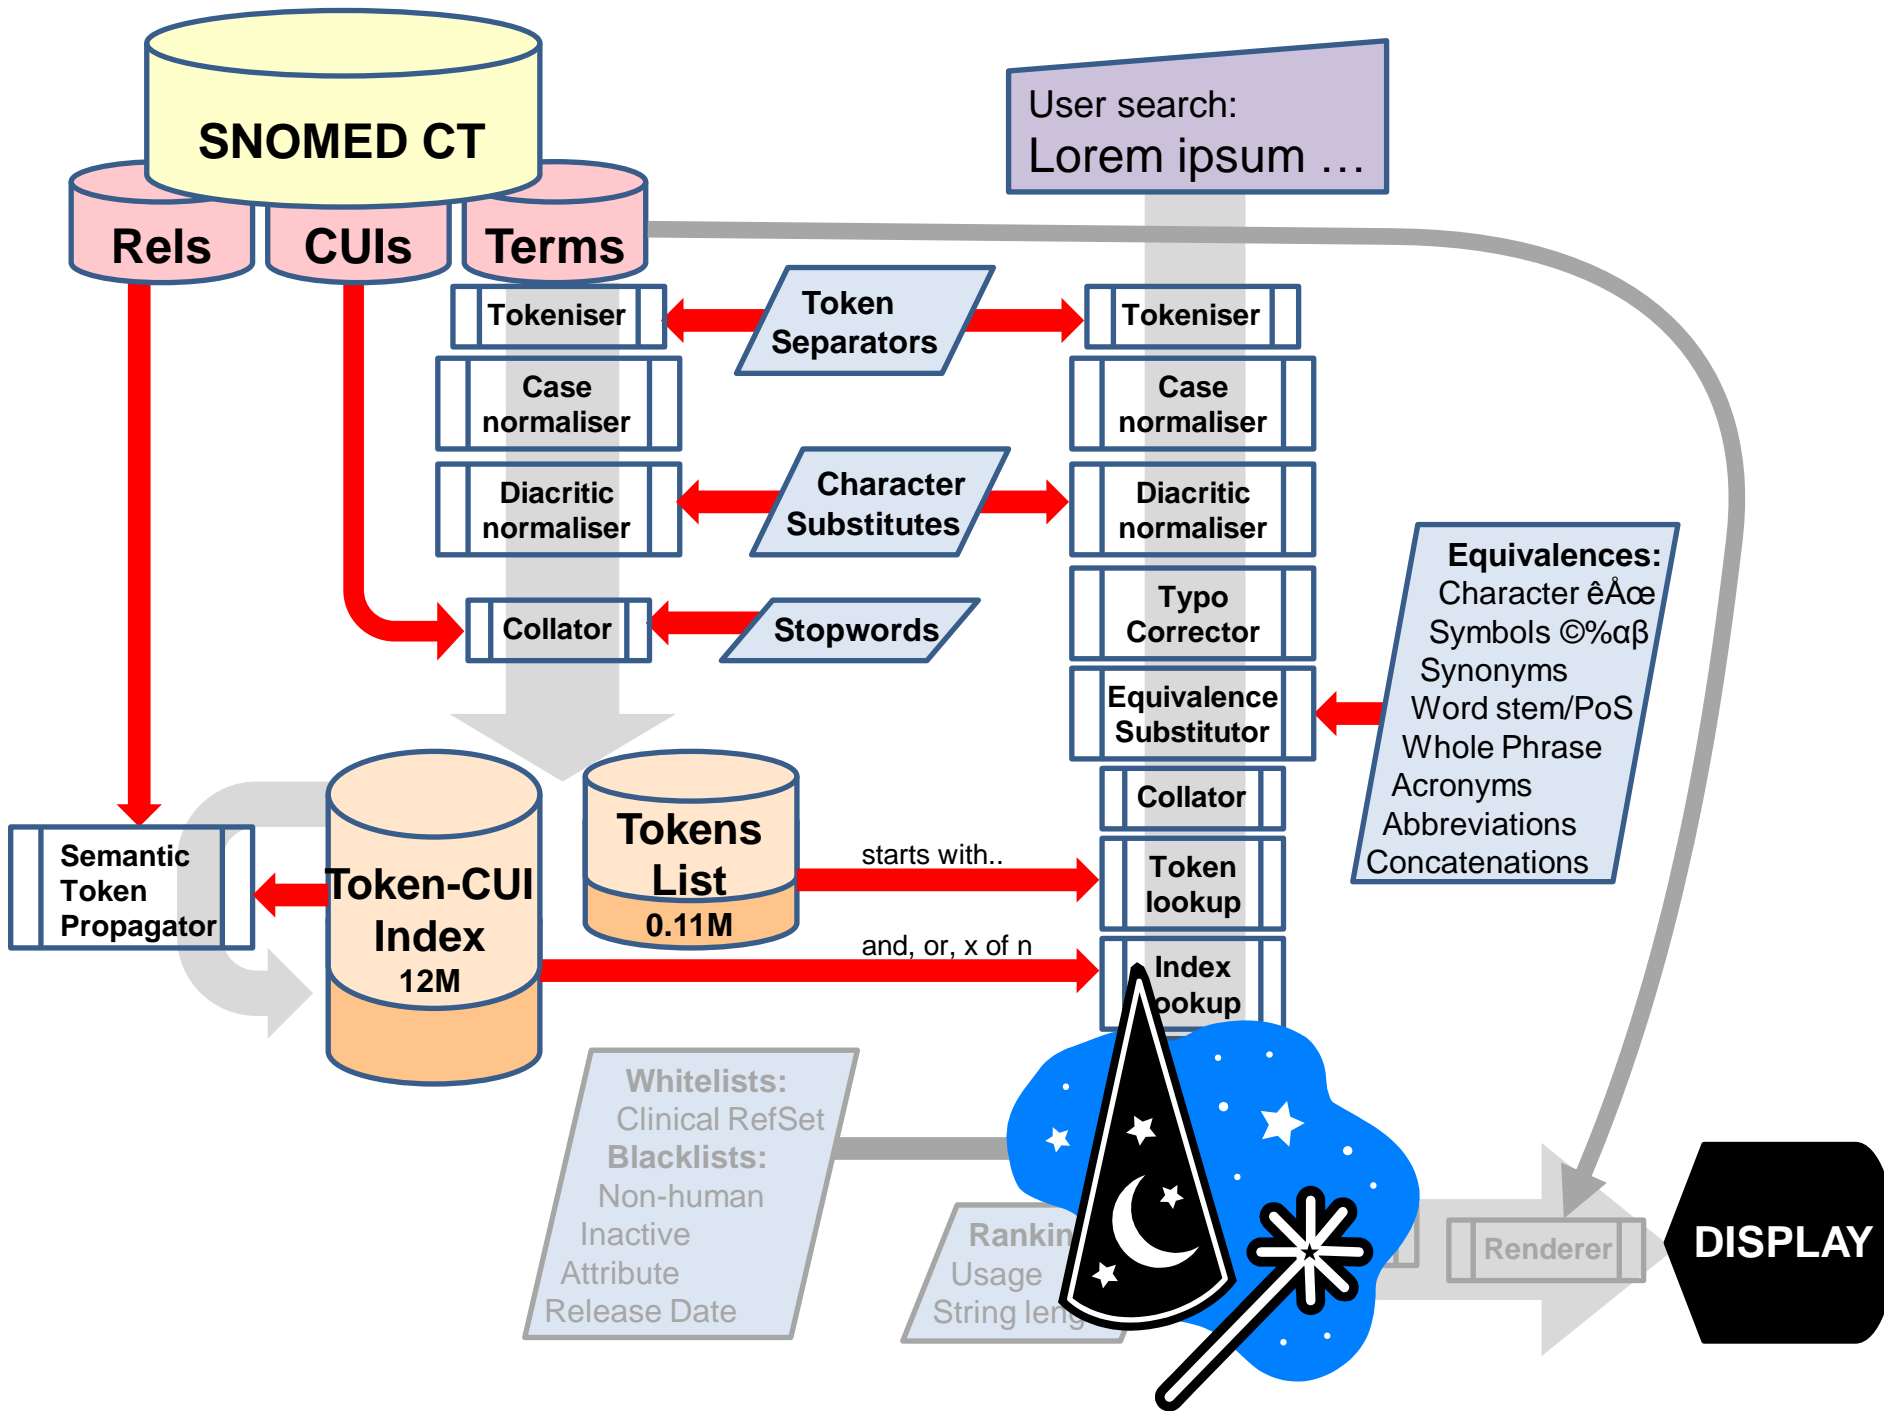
SNOMED CT

Rels

CUIs

Terms

User search:
Lorem ipsum …

Tokeniser

Token Separators

Tokeniser

Case normaliser

Case normaliser

Diacritic normaliser

Character Substitutes

Diacritic normaliser

Typo Corrector

Collator

Stopwords

Equivalences:
Character êÅœ
Symbols ©%αβ
Synonyms
Word stem/PoS
Whole Phrase
Acronyms
Abbreviations
Concatenations

Equivalence Substitutor

Collator

Semantic Token Propagator

Token-CUI Index 12M

Tokens List 0.11M

starts with..

Token lookup

and, or, x of n

Index lookup

Whitelists:
Clinical RefSet
Blacklists:
Non-human
Inactive
Attribute
Release Date

Rankin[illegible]
Usage
String leng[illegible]

Renderer

DISPLAY